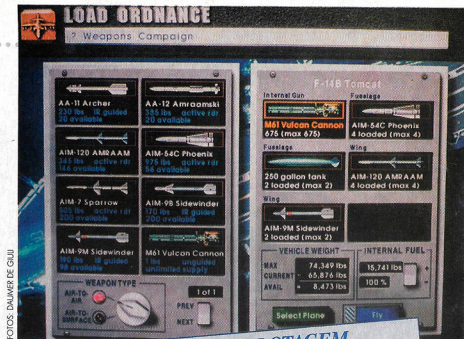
LOAD ORDNANCE
? Weapons Campaign

AA-11 Archer
230 lbs IR guided
20 available

AA-12 Amraamski
385 lbs active rdr
20 available

AIM-120 AMRAAM
345 lbs active rdr
144 available

AIM-54C Phoenix
975 lbs active rdr
56 available

AIM-7 Sparrow
505 lbs semi rdr
200 available

AIM-9B Sidewinder
170 lbs IR guided
200 available

AIM-9M Sidewinder
190 lbs IR guided
98 available

M61 Vulcan Cannon
1 lbs unguided
unlimited supply

WEAPON TYPE
AIR-TO-AIR
AIR-TO-SURFACE
1 of 1
PREV
NEXT

F-14B Tomcat
Internal Gun
M61 Vulcan Cannon
675 (max 675)
Fuselage
AIM-54C Phoenix
4 loaded (max 4)
Fuselage
250 gallon tank
2 loaded (max 2)
Wing
AIM-120 AMRAAM
4 loaded (max 4)
Wing
AIM-9M Sidewinder
2 loaded (max 2)

VEHICLE WEIGHT
MAX 74,349 lbs
CURRENT - 65,876 lbs
AVAIL = 8,473 lbs
INTERNAL FUEL
15,741 lbs
100 %
Select Plane
Fly

FOTOS: DALMER DE GIULI
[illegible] OTAGEM